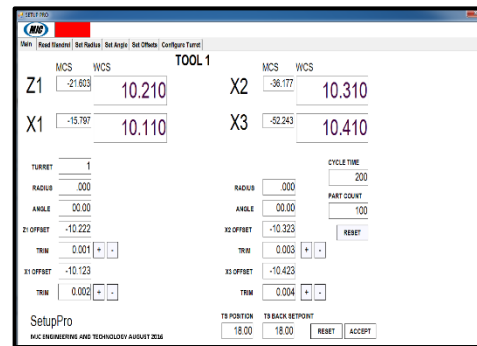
SETUP PRO

MJC

Main | Read Renishl | Set Radius | Set Angle | Set Offsets | Configure Turret

TOOL 1

MCS WCS

Z1 -21.603 10.210

X1 -15.797 10.110

MCS WCS

X2 -36.177 10.310

X3 -52.243 10.410

TURRET 1

RADIUS .000

ANGLE 00.00

Z1 OFFSET -10.222

TRIM 0.001 + -

X1 OFFSET -10.123

TRIM 0.002 + -

RADIUS .000

ANGLE 00.00

X2 OFFSET -10.323

TRIM 0.003 + -

X3 OFFSET -10.423

TRIM 0.004 + -

CYCLE TIME 200

PART COUNT 100

RESET

SetupPro

MJC ENGINEERING AND TECHNOLOGY AUGUST 2016

TS POSITION 18.00

TS BACK SETPOINT 18.00

RESET ACCEPT